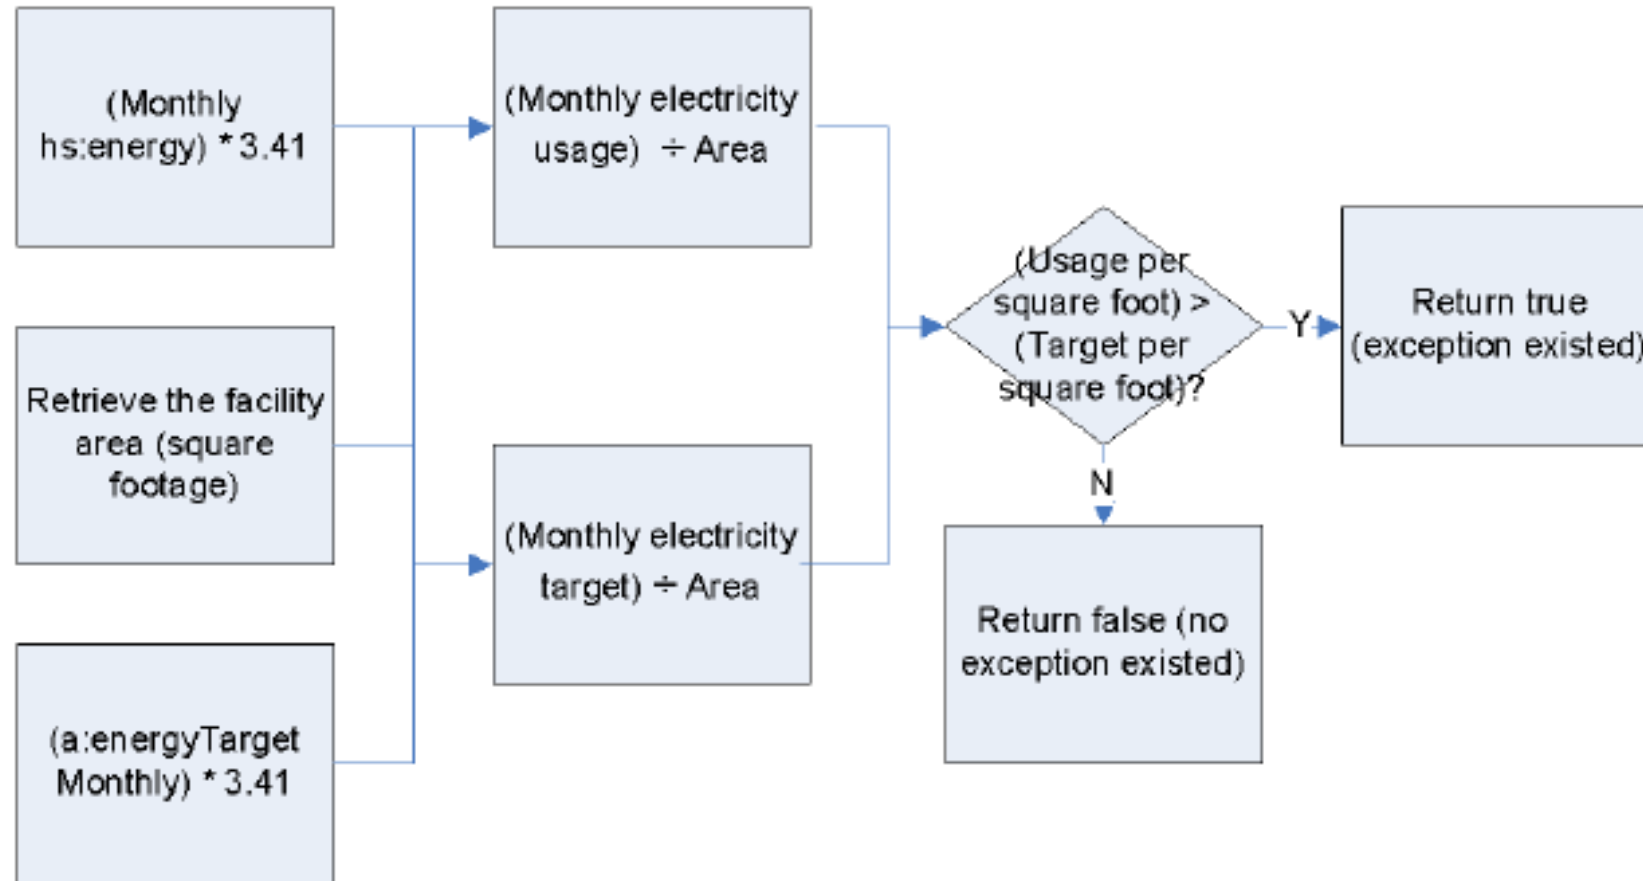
(Monthly hs:energy) * 3.41

Retrieve the facility area (square footage)

(a:energyTarget Monthly) * 3.41

(Monthly electricity usage) ÷ Area

(Monthly electricity target) ÷ Area

(Usage per square foot) > (Target per square foot)?

Y

N

Return true (exception existed)

Return false (no exception existed)